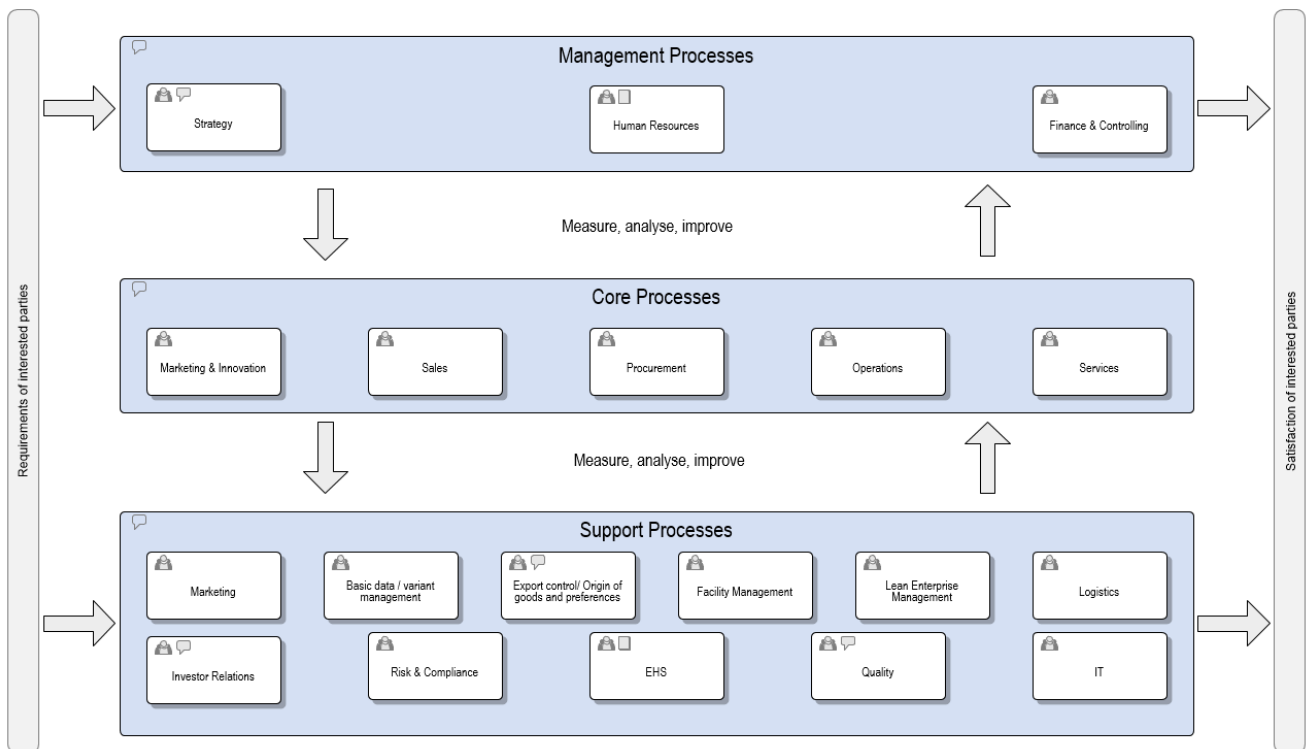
Requirements of interested parties

Management Processes

Strategy

Human Resources

Finance & Controlling

Measure, analyse, improve

Core Processes

Marketing & Innovation

Sales

Procurement

Operations

Services

Measure, analyse, improve

Support Processes

Marketing

Basic data / variant management

Export control/ Origin of goods and preferences

Facility Management

Lean Enterprise Management

Logistics

Investor Relations

Risk & Compliance

EHS

Quality

IT

Satisfaction of interested parties